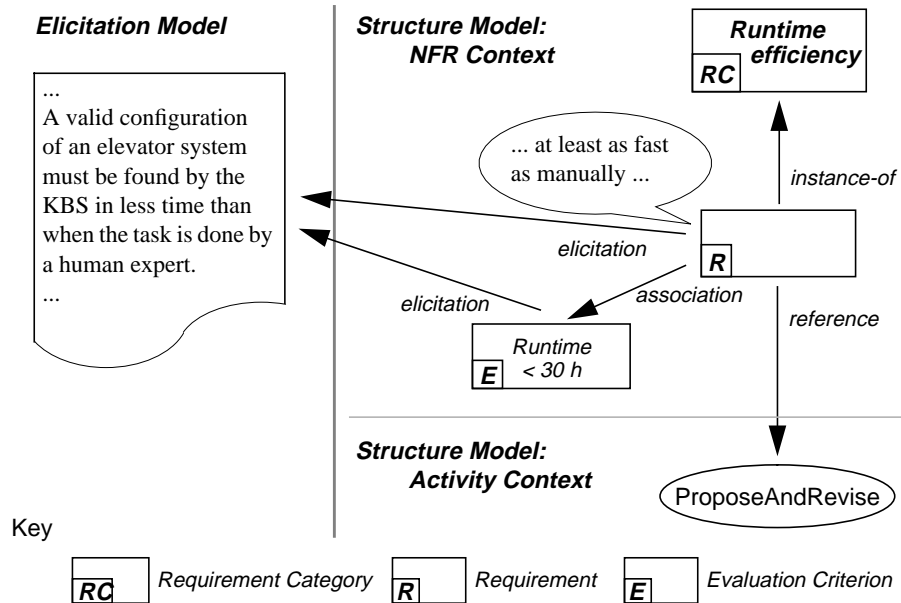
Elicitation Model

...
A valid configuration of an elevator system must be found by the KBS in less time than when the task is done by a human expert.
...

Structure Model: NFR Context

Runtime efficiency
RC

... at least as fast as manually ...

instance-of

elicitation

R

elicitation

association

reference

Runtime
< 30 h
E

Structure Model: Activity Context

ProposeAndRevise

Key

RC Requirement Category
R Requirement
E Evaluation Criterion